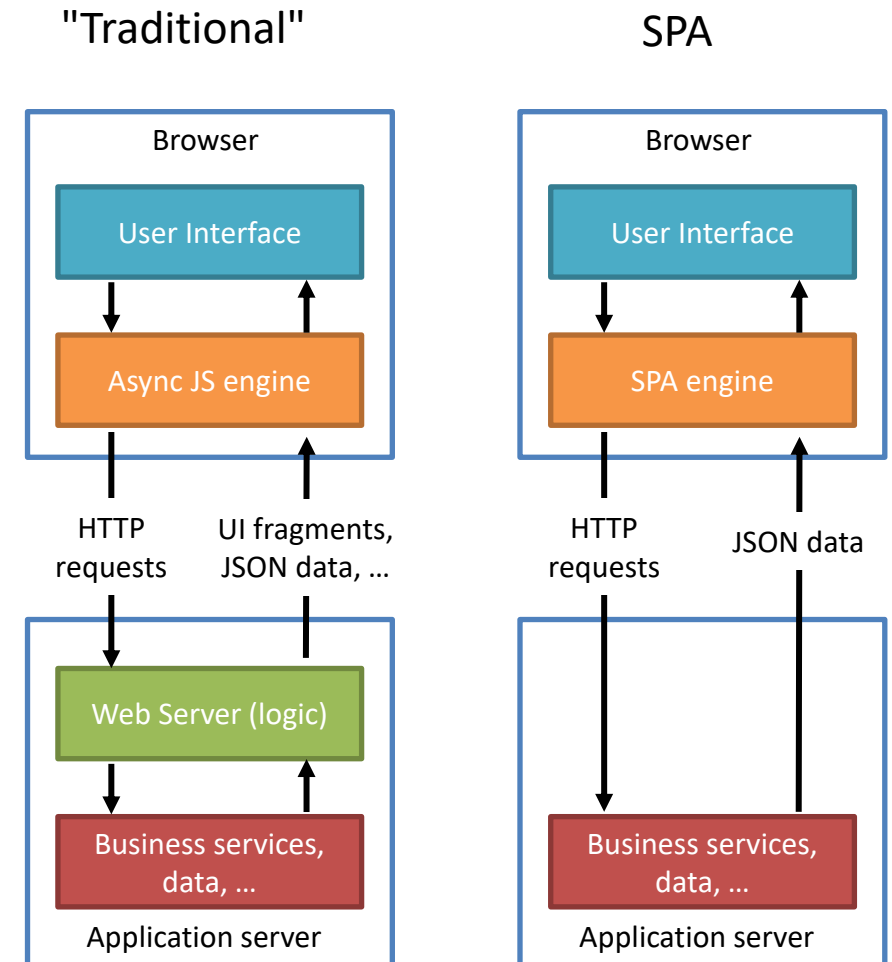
"Traditional"

Browser

User Interface

Async JS engine

HTTP requests

UI fragments, JSON data, …

Web Server (logic)

Business services, data, …

Application server

SPA

Browser

User Interface

SPA engine

HTTP requests

JSON data

Business services, data, …

Application server